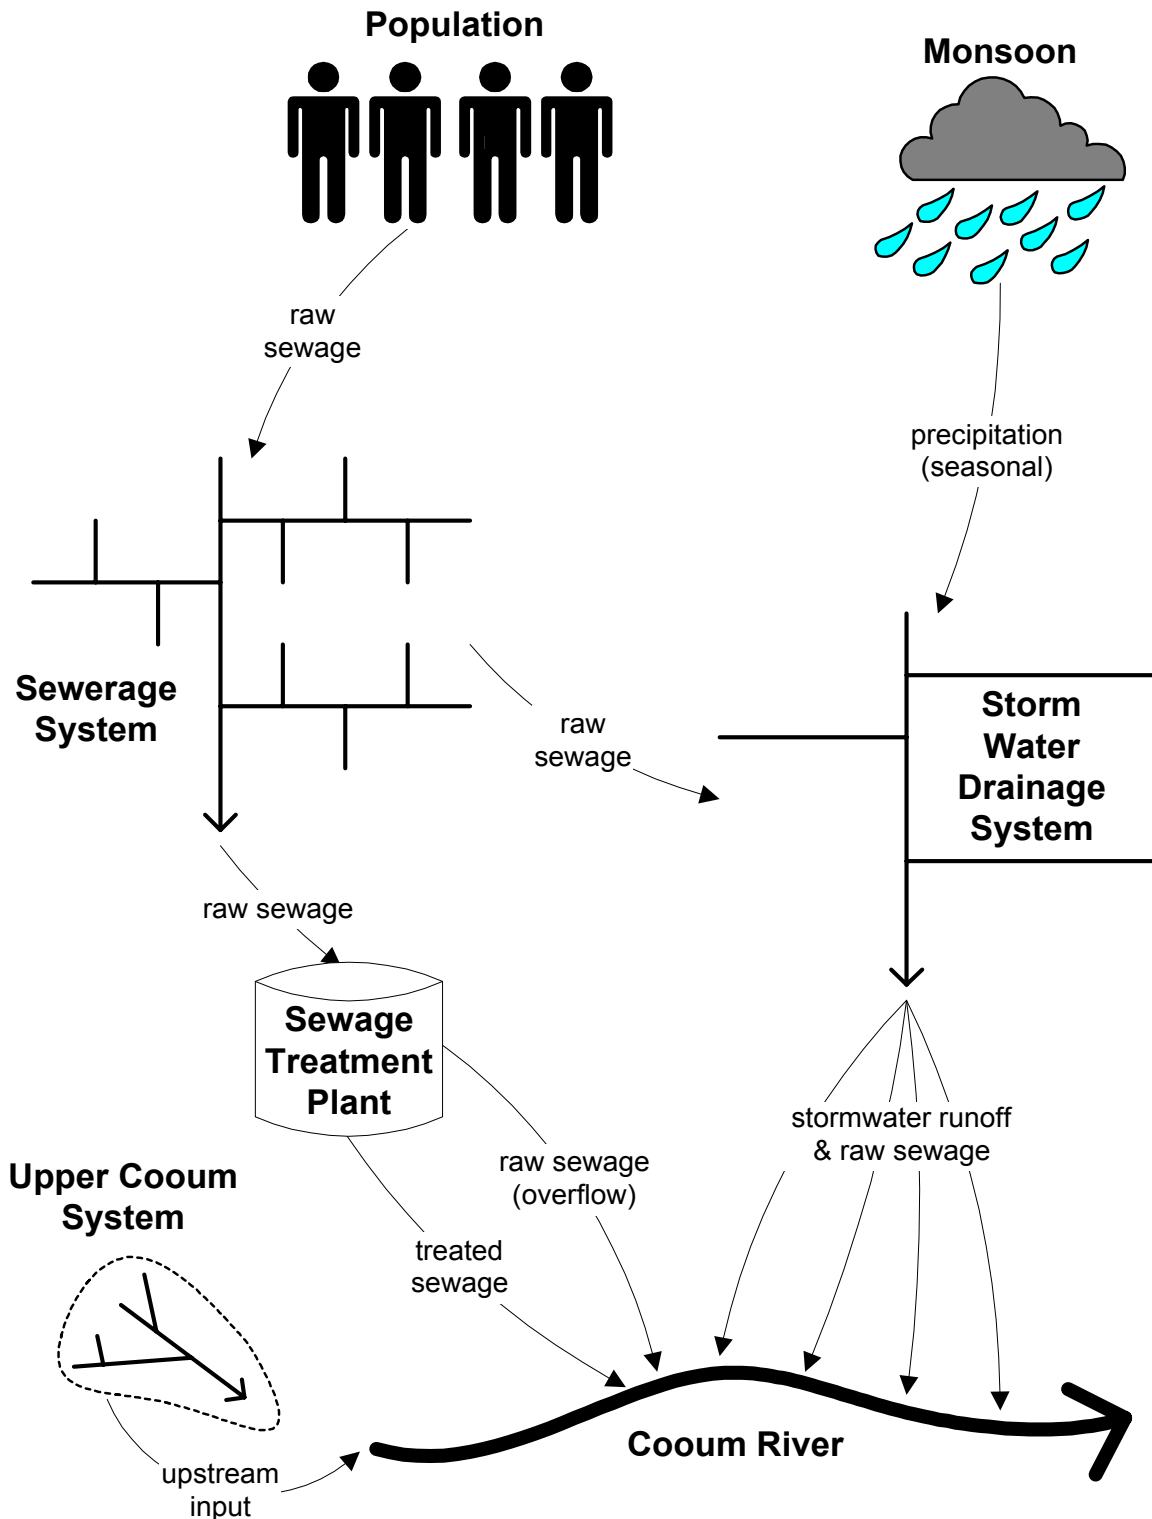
Population

Monsoon

raw sewage

precipitation (seasonal)

Sewerage System

raw sewage

Storm Water Drainage System

raw sewage

Sewage Treatment Plant

stormwater runoff & raw sewage

Upper Cooum System

raw sewage (overflow)

treated sewage

Cooum River

upstream input